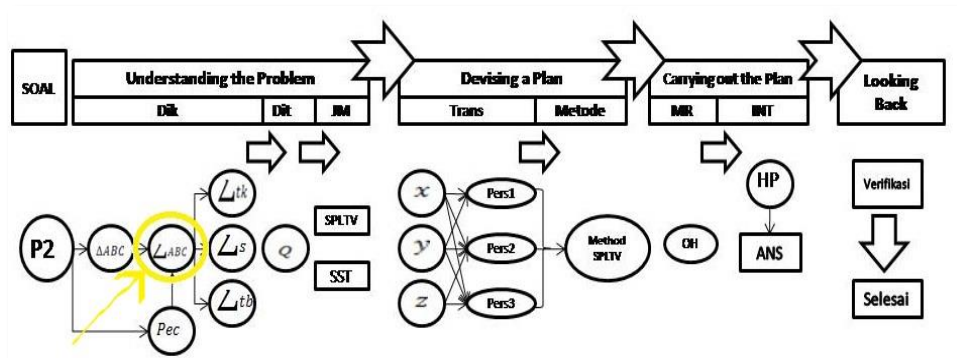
SOAL

Understanding the Problem

Dik

Dit

JM

Devising a Plan

Trans

Metode

Carrying out the Plan

MR

INT

Looking Back

P2

$\Delta ABC$

$\angle_{ABC}$

$\angle_{tk}$

$\angle_{s}$

$\angle_{tb}$

$Pec$

$Q$

SPLTV

SST

$x$

$y$

$z$

Pers1

Pers2

Pers3

Method SPLTV

OH

HP

ANS

Verifikasi

Selesai